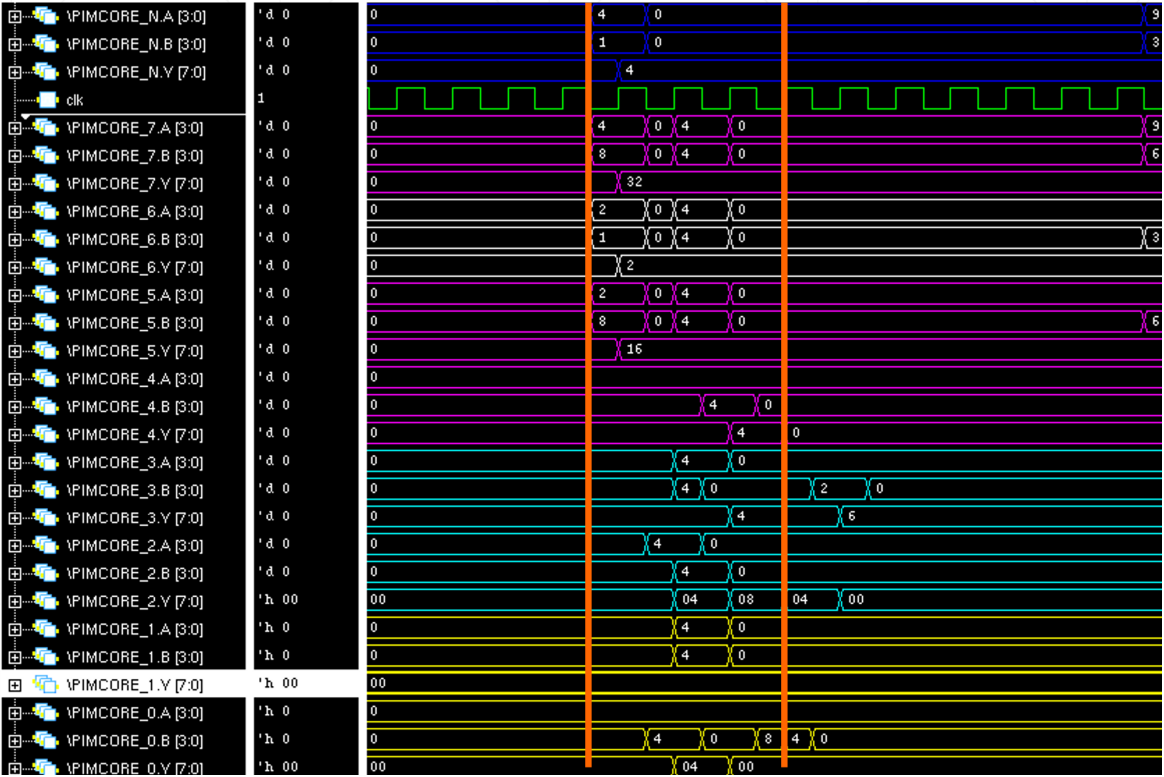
| Signal | Value | Waveform |
|---|---|---|
| \PIMCORE_N.A [3:0] | 'd 0 | 0 4 0 9 |
| \PIMCORE_N.B [3:0] | 'd 0 | 0 1 0 3 |
| \PIMCORE_N.Y [7:0] | 'd 0 | 0 4 |
| clk | 1 | |
| \PIMCORE_7.A [3:0] | 'd 0 | 0 4 0 4 0 9 |
| \PIMCORE_7.B [3:0] | 'd 0 | 0 8 0 4 0 6 |
| \PIMCORE_7.Y [7:0] | 'd 0 | 0 32 |
| \PIMCORE_6.A [3:0] | 'd 0 | 0 2 0 4 0 |
| \PIMCORE_6.B [3:0] | 'd 0 | 0 1 0 4 0 3 |
| \PIMCORE_6.Y [7:0] | 'd 0 | 0 2 |
| \PIMCORE_5.A [3:0] | 'd 0 | 0 2 0 4 0 |
| \PIMCORE_5.B [3:0] | 'd 0 | 0 8 0 4 0 6 |
| \PIMCORE_5.Y [7:0] | 'd 0 | 0 16 |
| \PIMCORE_4.A [3:0] | 'd 0 | 0 |
| \PIMCORE_4.B [3:0] | 'd 0 | 0 4 0 |
| \PIMCORE_4.Y [7:0] | 'd 0 | 0 4 0 |
| \PIMCORE_3.A [3:0] | 'd 0 | 0 4 0 |
| \PIMCORE_3.B [3:0] | 'd 0 | 0 4 0 2 0 |
| \PIMCORE_3.Y [7:0] | 'd 0 | 0 4 6 |
| \PIMCORE_2.A [3:0] | 'd 0 | 0 4 0 |
| \PIMCORE_2.B [3:0] | 'd 0 | 0 4 0 |
| \PIMCORE_2.Y [7:0] | 'h 00 | 00 04 08 04 00 |
| \PIMCORE_1.A [3:0] | 'h 0 | 0 4 0 |
| \PIMCORE_1.B [3:0] | 'h 0 | 0 4 0 |
| \PIMCORE_1.Y [7:0] | 'h 00 | 00 |
| \PIMCORE_0.A [3:0] | 'h 0 | 0 |
| \PIMCORE_0.B [3:0] | 'h 0 | 0 4 0 8 4 0 |
| \PIMCORE_0.Y [7:0] | 'h 00 | 00 04 00 |